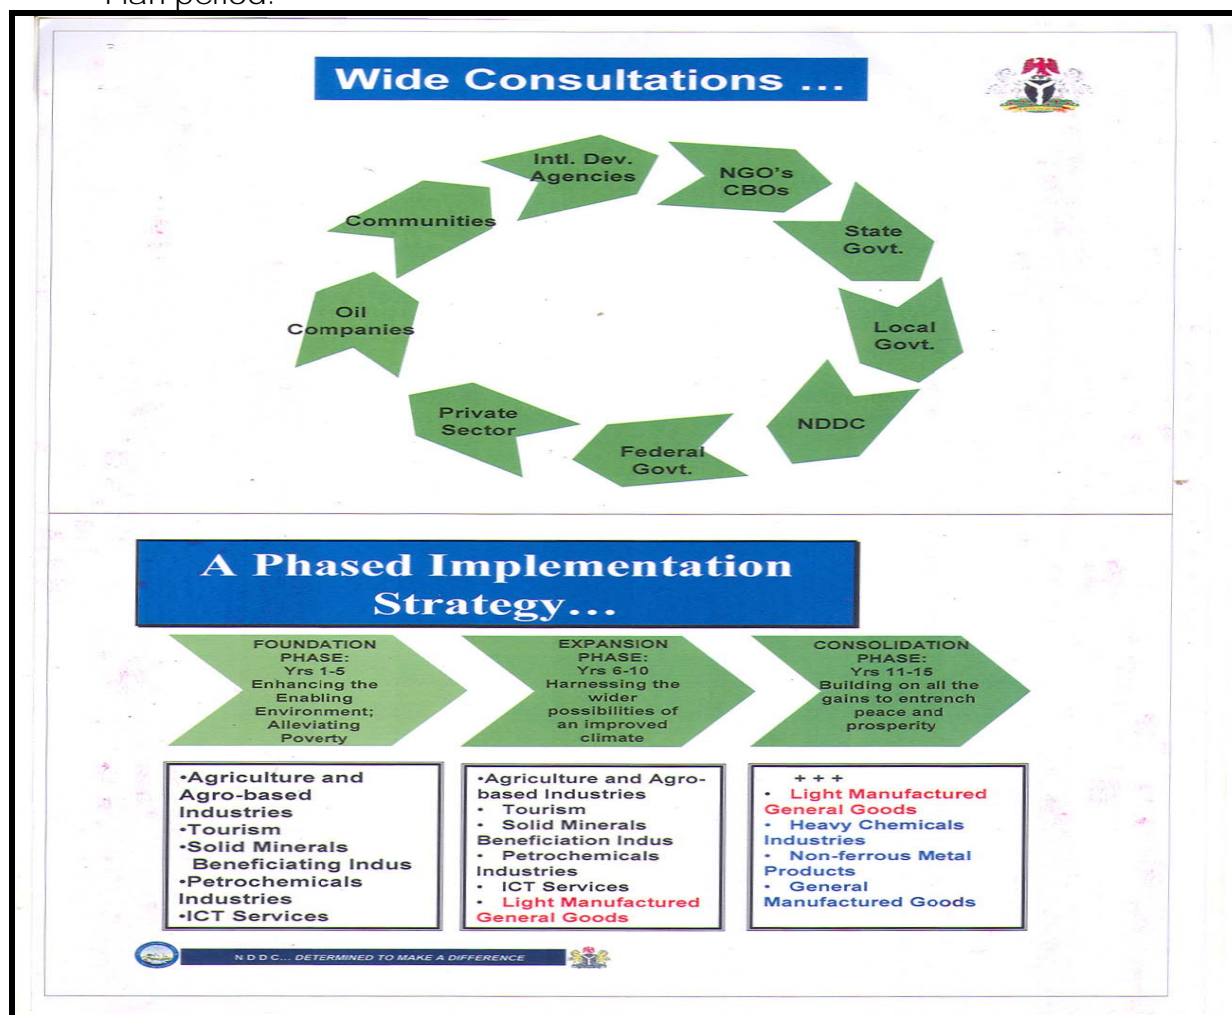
Plan period.

Wide Consultations ...

Intl. Dev. Agencies

NGO's CBOs

State Govt.

Local Govt.

NDDC

Federal Govt.

Private Sector

Oil Companies

Communities

A Phased Implementation Strategy...

FOUNDATION PHASE: Yrs 1-5 Enhancing the Enabling Environment; Alleviating Poverty

EXPANSION PHASE: Yrs 6-10 Harnessing the wider possibilities of an improved climate

CONSOLIDATION PHASE: Yrs 11-15 Building on all the gains to entrench peace and prosperity

•Agriculture and Agro-based Industries
•Tourism
•Solid Minerals Beneficiating Indus
•Petrochemicals Industries
•ICT Services

•Agriculture and Agro-based Industries
• Tourism
• Solid Minerals Beneficiation Indus
• Petrochemicals Industries
• ICT Services
• Light Manufactured General Goods

+ + +
• Light Manufactured General Goods
• Heavy Chemicals Industries
• Non-ferrous Metal Products
• General Manufactured Goods

N D D C... DETERMINED TO MAKE A DIFFERENCE